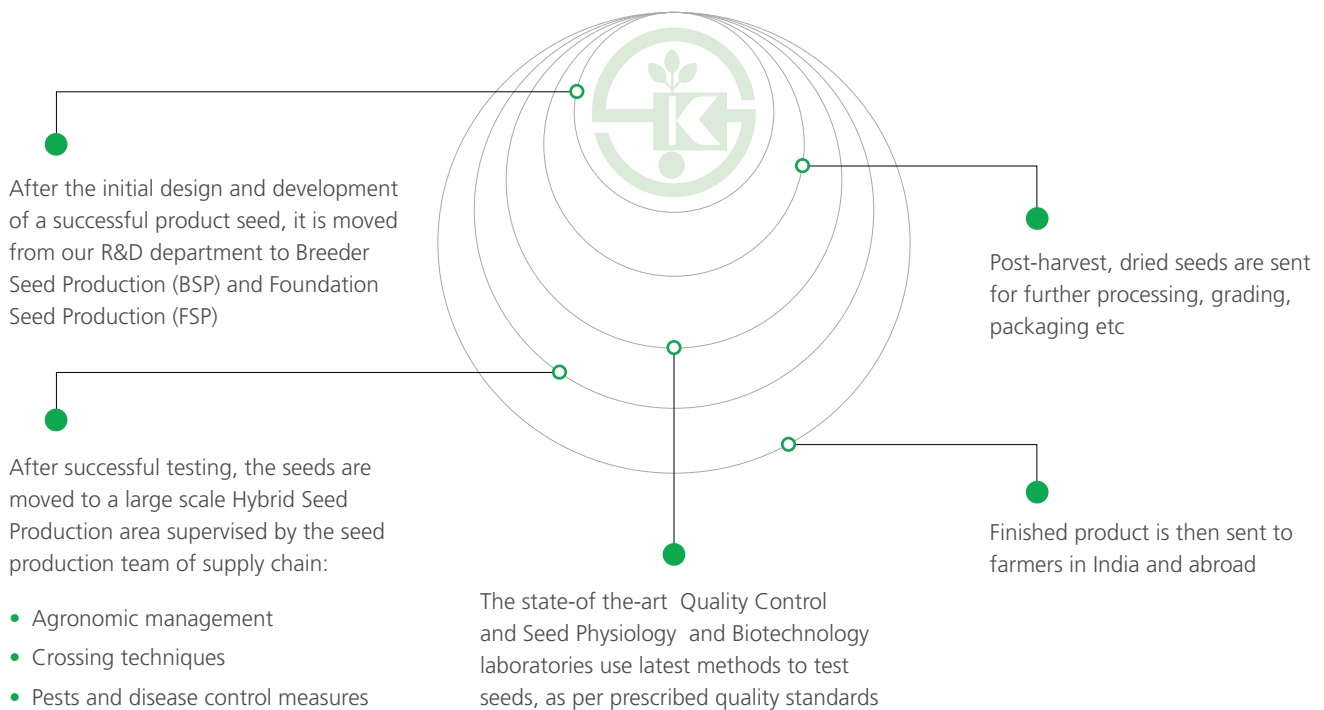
After the initial design and development of a successful product seed, it is moved from our R&D department to Breeder Seed Production (BSP) and Foundation Seed Production (FSP)

Post-harvest, dried seeds are sent for further processing, grading, packaging etc

After successful testing, the seeds are moved to a large scale Hybrid Seed Production area supervised by the seed production team of supply chain:

• Agronomic management
• Crossing techniques
• Pests and disease control measures

Finished product is then sent to farmers in India and abroad

The state-of the-art Quality Control and Seed Physiology and Biotechnology laboratories use latest methods to test seeds, as per prescribed quality standards